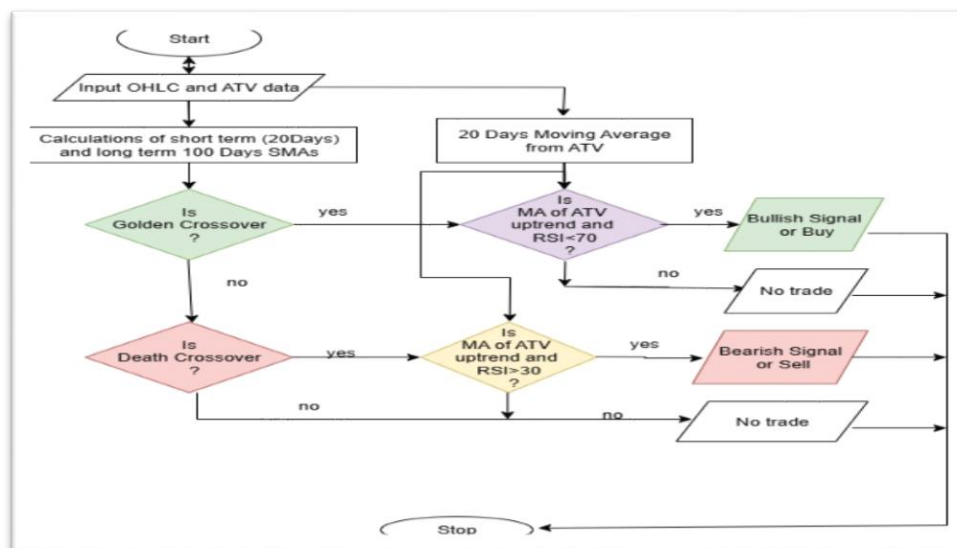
Start

Input OHLC and ATV data

Calculations of short term (20Days) and long term 100 Days SMAs

20 Days Moving Average from ATV

Is Golden Crossover ?

yes

Is MA of ATV uptrend and RSI<70 ?

yes

Bullish Signal or Buy

no

no

No trade

Is Death Crossover ?

yes

Is MA of ATV uptrend and RSI>30 ?

yes

Bearish Signal or Sell

no

no

No trade

Stop